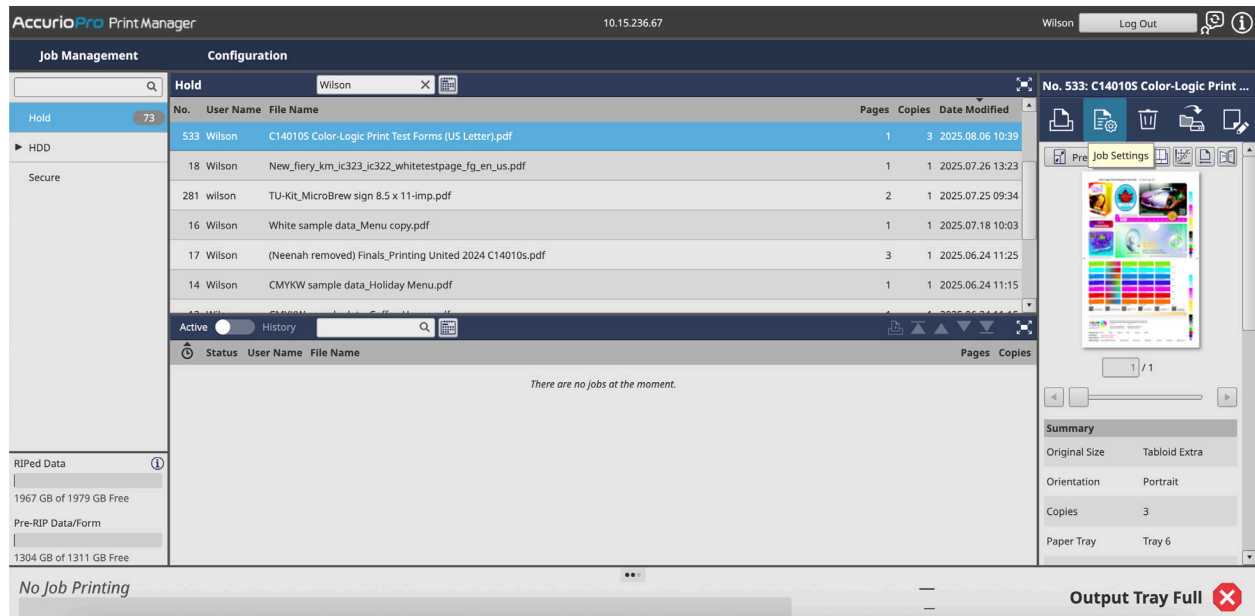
AccurioPro Print Manager

10.15.236.67

Wilson Log Out

Job Management Configuration

Hold 73

▶ HDD

Secure

Hold Wilson

| No. | User Name | File Name | Pages | Copies | Date Modified |
|---|---|---|---|---|---|
| 533 | Wilson | C14010S Color-Logic Print Test Forms (US Letter).pdf | 1 | 3 | 2025.08.06 10:39 |
| 18 | Wilson | New_fiery_km_ic323_ic322_whitetestpage_fg_en_us.pdf | 1 | 1 | 2025.07.26 13:23 |
| 281 | wilson | TU-Kit_MicroBrew sign 8.5 x 11-imp.pdf | 2 | 1 | 2025.07.25 09:34 |
| 16 | Wilson | White sample data_Menu copy.pdf | 1 | 1 | 2025.07.18 10:03 |
| 17 | Wilson | (Neenah removed) Finals_Printing United 2024 C14010s.pdf | 3 | 1 | 2025.06.24 11:25 |
| 14 | Wilson | CMYKW sample data_Holiday Menu.pdf | 1 | 1 | 2025.06.24 11:15 |

Active History

Status User Name File Name Pages Copies

There are no jobs at the moment.

RIPed Data

1967 GB of 1979 GB Free

Pre-RIP Data/Form

1304 GB of 1311 GB Free

No. 533: C14010S Color-Logic Print ...

Pre Job Settings

1 / 1

Summary

| Original Size | Tabloid Extra |
|---|---|
| Orientation | Portrait |
| Copies | 3 |
| Paper Tray | Tray 6 |

No Job Printing

Output Tray Full